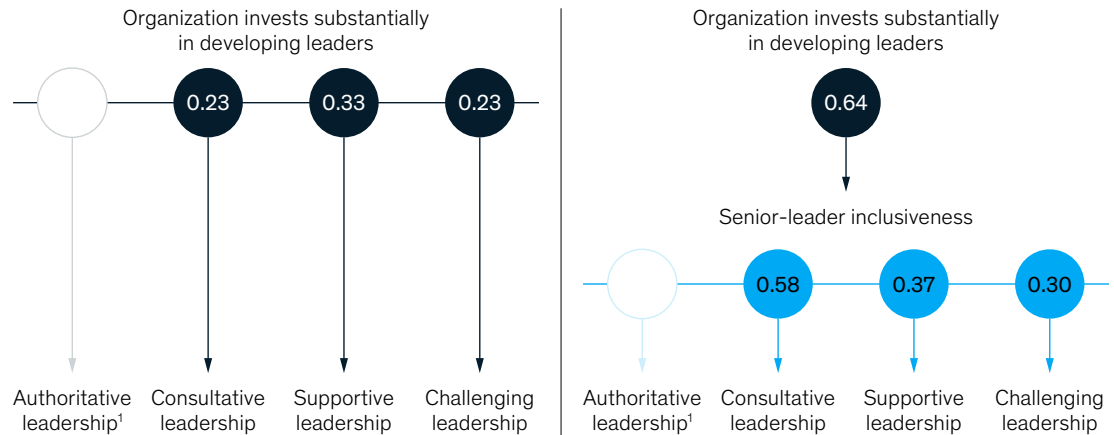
Organization invests substantially in developing leaders

0.23

0.33

0.23

Authoritative leadership$^1$

Consultative leadership

Supportive leadership

Challenging leadership

Organization invests substantially in developing leaders

0.64

Senior-leader inclusiveness

0.58

0.37

0.30

Authoritative leadership$^1$

Consultative leadership

Supportive leadership

Challenging leadership